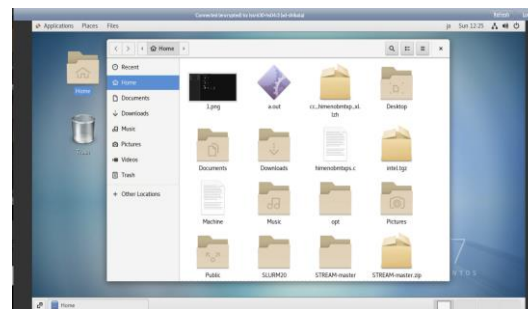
Connected (encrypted) to: host0-vnc0 [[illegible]]

Applications Places Files

ja Sun 12:25

Home

Trash

Home

Recent
Home
Documents
Downloads
Music
Pictures
Videos
Trash
+ Other Locations

1.png
a.out
cc_himenobmtxp_xl.lzh
Desktop
Documents
Downloads
himenobmtxps.c
intel.tgz
Machine
Music
opt
Pictures
Public
SLURM20
STREAM-master
STREAM-master.zip

Home